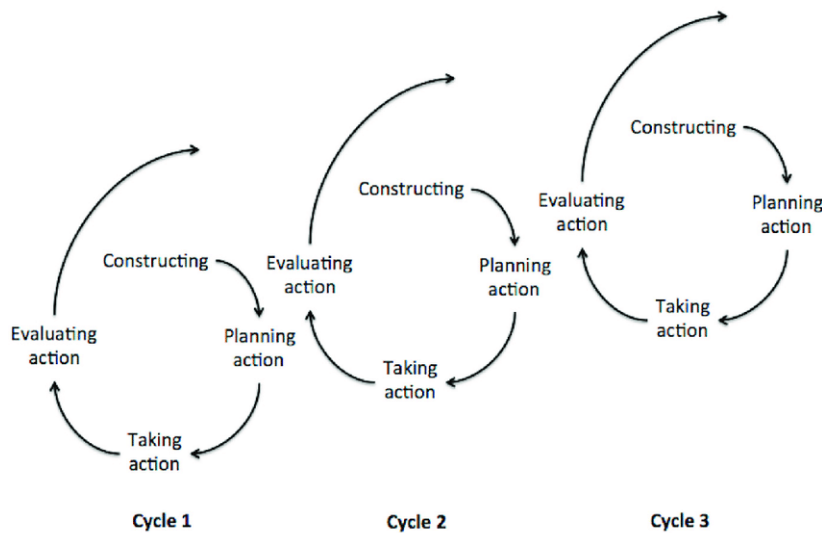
Constructing

Planning action

Taking action

Evaluating action

Constructing

Planning action

Taking action

Evaluating action

Constructing

Planning action

Taking action

Evaluating action

Cycle 1

Cycle 2

Cycle 3